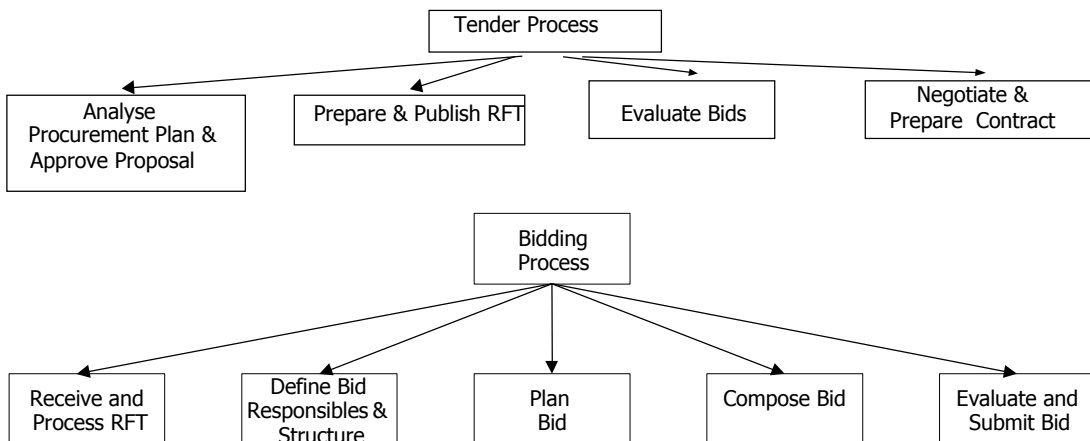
Tender Process

Analyse Procurement Plan & Approve Proposal

Prepare & Publish RFT

Evaluate Bids

Negotiate & Prepare Contract

Bidding Process

Receive and Process RFT

Define Bid Responsibles & Structure

Plan Bid

Compose Bid

Evaluate and Submit Bid